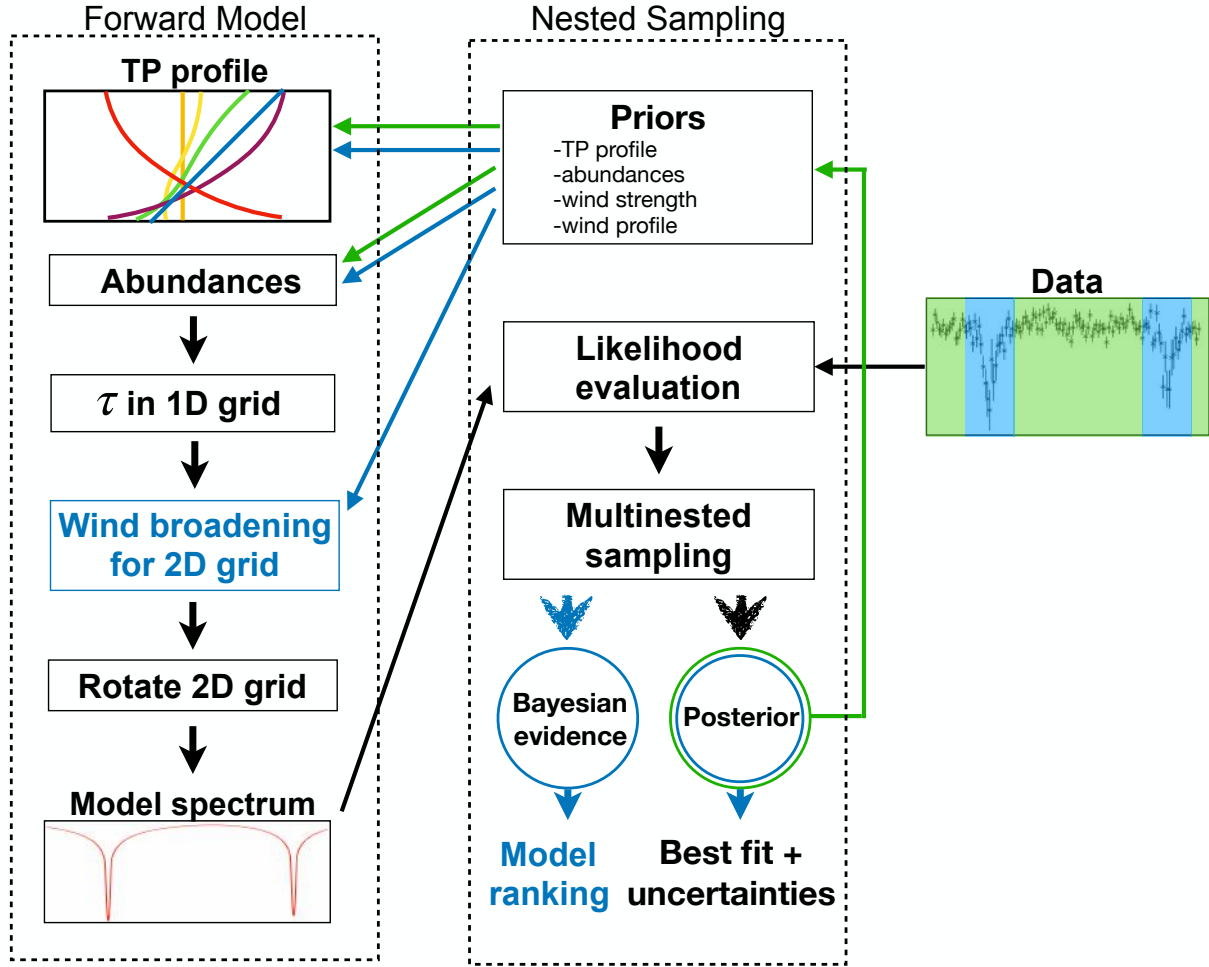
Forward Model

TP profile

Abundances

$\tau$ in 1D grid

Wind broadening for 2D grid

Rotate 2D grid

Model spectrum

Nested Sampling

Priors
-TP profile
-abundances
-wind strength
-wind profile

Likelihood evaluation

Multinested sampling

Bayesian evidence

Posterior

Model ranking

Best fit + uncertainties

Data